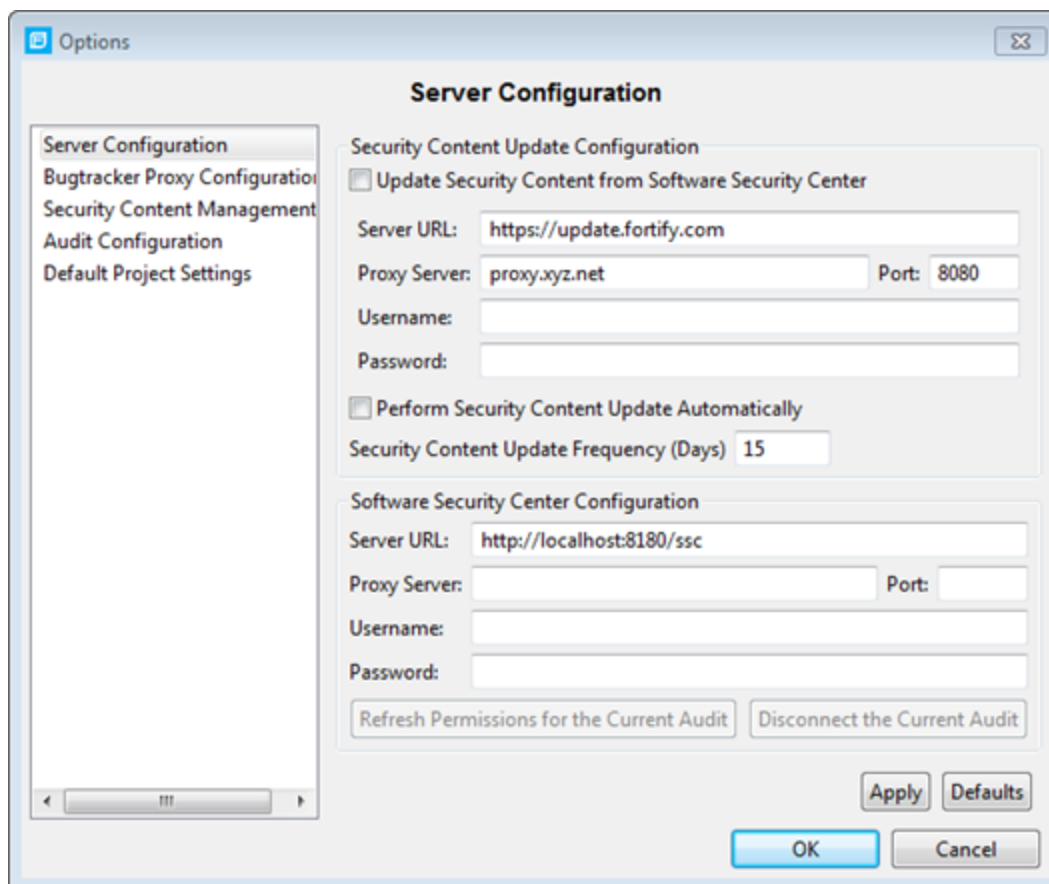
Options

Server Configuration

Server Configuration
Bugtracker Proxy Configuratio
Security Content Management
Audit Configuration
Default Project Settings

Security Content Update Configuration
Update Security Content from Software Security Center
Server URL: https://update.fortify.com
Proxy Server: proxy.xyz.net Port: 8080
Username:
Password:
Perform Security Content Update Automatically
Security Content Update Frequency (Days) 15

Software Security Center Configuration
Server URL: http://localhost:8180/ssc
Proxy Server: Port:
Username:
Password:
Refresh Permissions for the Current Audit
Disconnect the Current Audit

Apply Defaults
OK Cancel